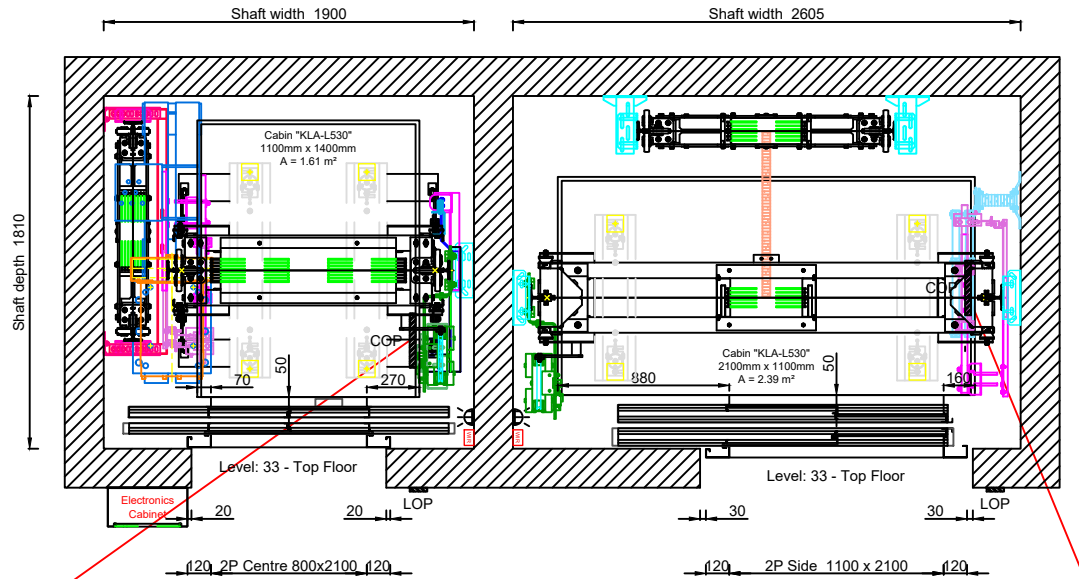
Shaft width 1900

Shaft width 2605

Shaft depth 1810

Cabin "KLA-L530"
1100mm x 1400mm
A = 1.61 m²

COP

70

50

270

Level: 33 - Top Floor

Electronics Cabinet

20

20

LOP

120 2P Centre 800x2100 120

COP

Cabin "KLA-L530"
2100mm x 1100mm
A = 2.39 m²

880

50

160

Level: 33 - Top Floor

30

30

LOP

120 2P Side 1100 x 2100 120